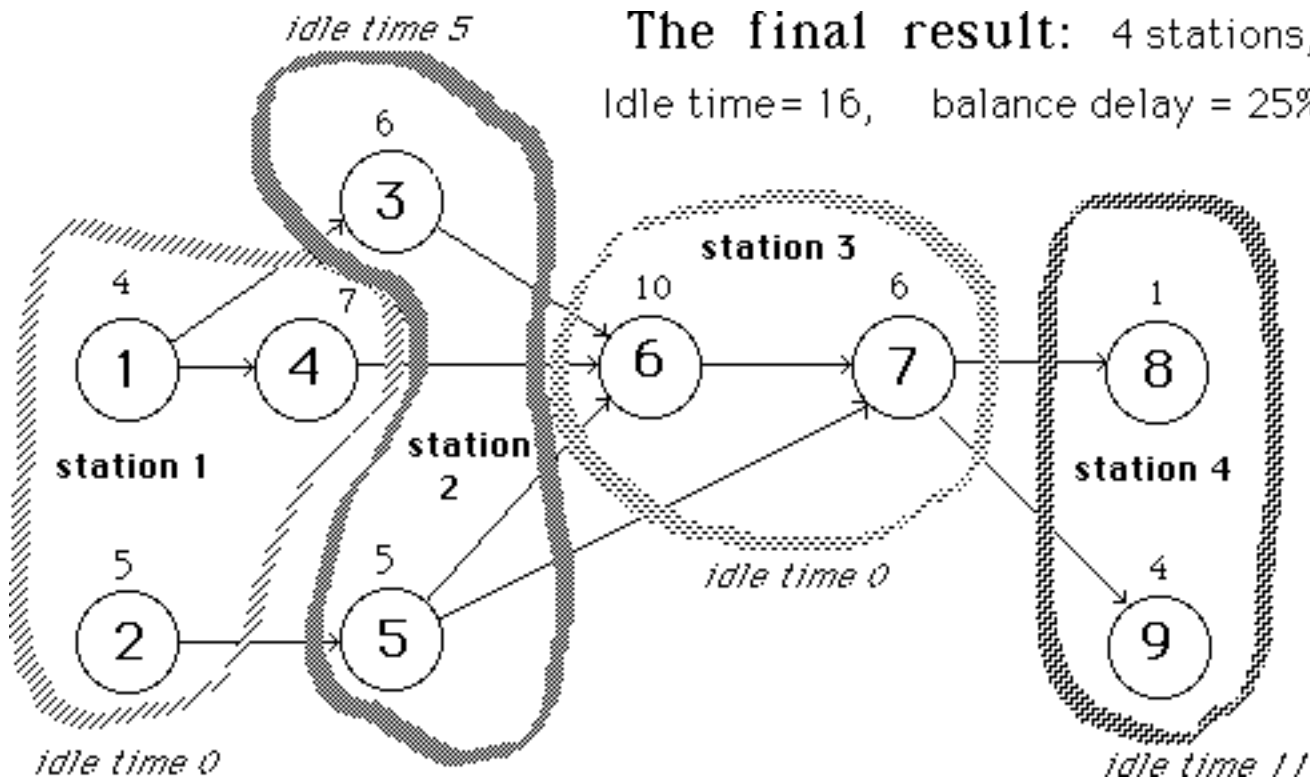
idle time 5

The final result: 4 stations,

Idle time= 16, balance delay = 25%

6
3

station 3

4
7
10
6
1

1
4
6
7
8

station 1

station 2

station 4

5
5
4

2
5
9

idle time 0

idle time 0

idle time 11